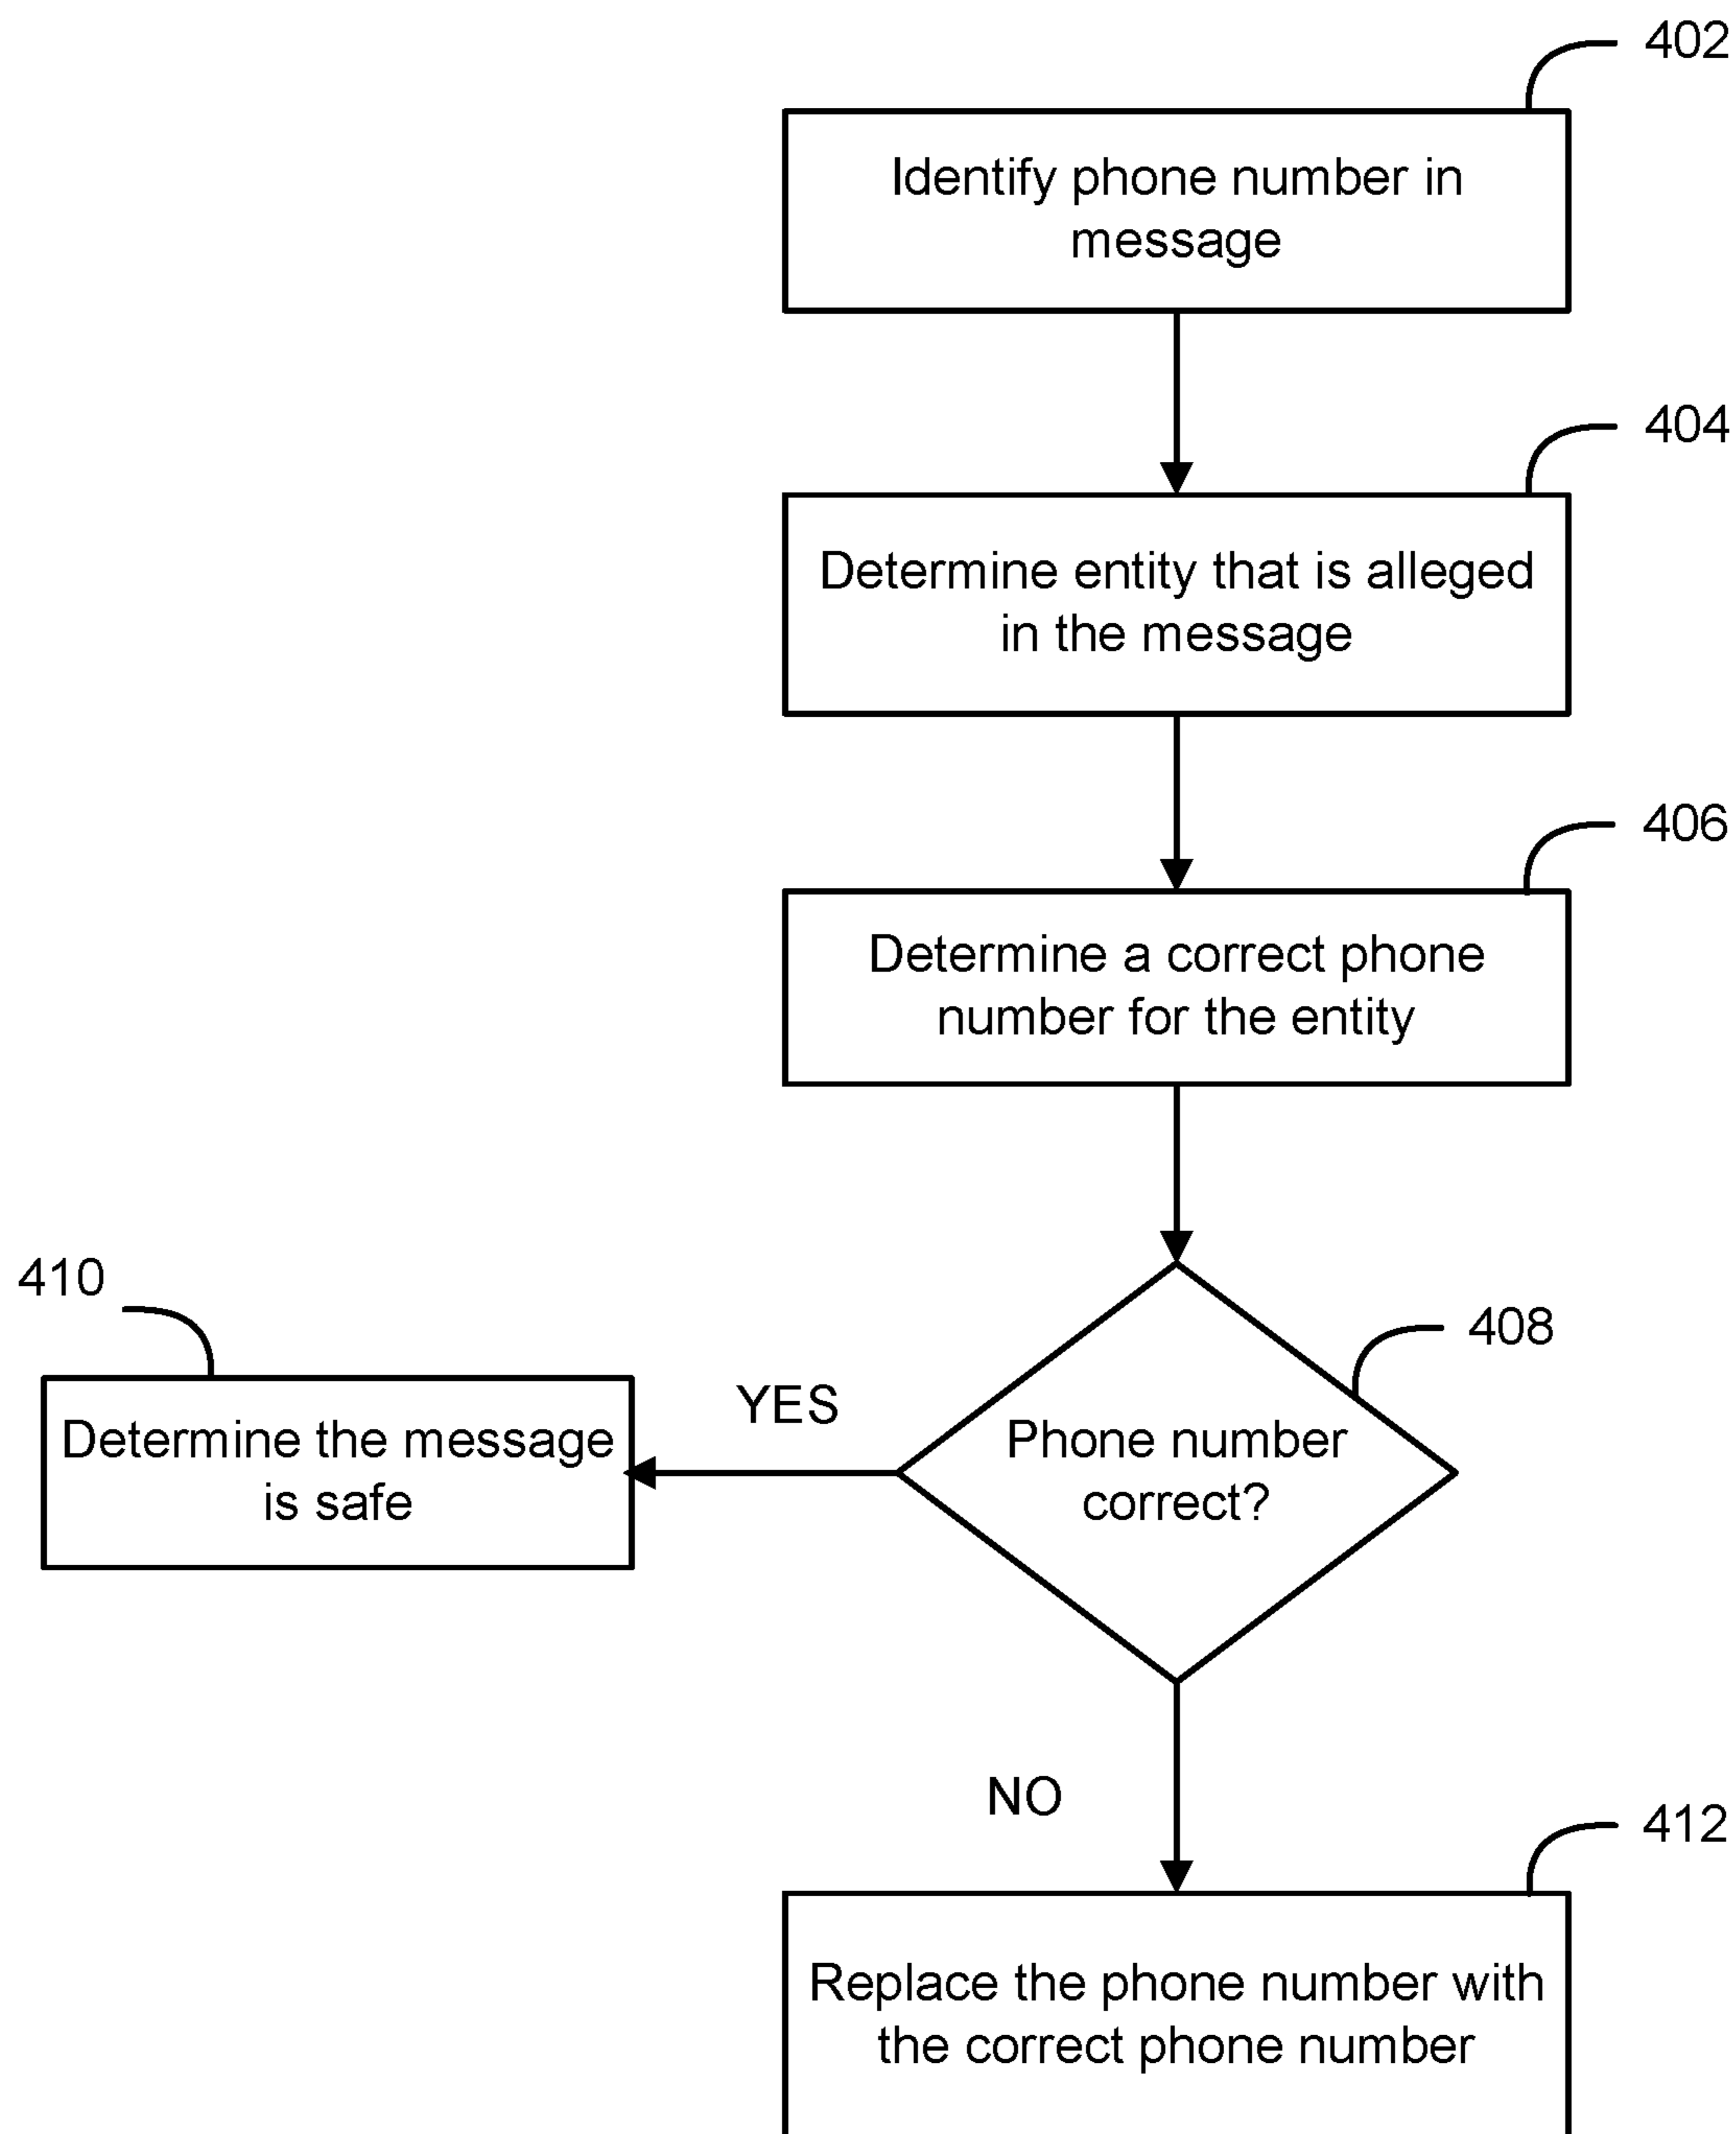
402

Identify phone number in message

404

Determine entity that is alleged in the message

406

Determine a correct phone number for the entity

410

408

YES

Phone number correct?

Determine the message is safe

NO

412

Replace the phone number with the correct phone number